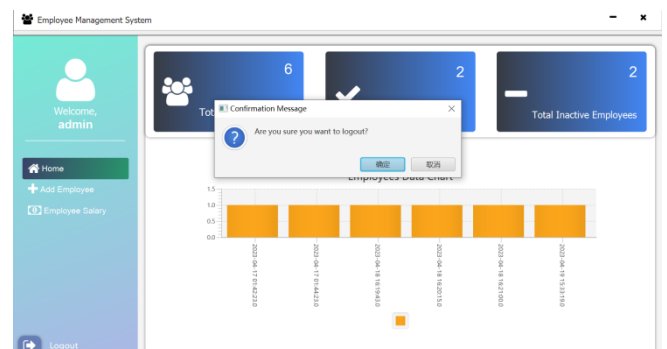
Employee Management System

Welcome,
admin

Home
Add Employee
Employee Salary

Logout

6
Tot

2

2
Total Inactive Employees

Confirmation Message
Are you sure you want to logout?
确定 取消

Employees Data Chart

1.5
1.0
0.5
0.0

2023-04-17 01:42:23.0
2023-04-17 01:44:22.0
2023-04-18 16:19:43.0
2023-04-18 16:20:15.0
2023-04-18 16:21:05.0
2023-04-18 15:33:19.0